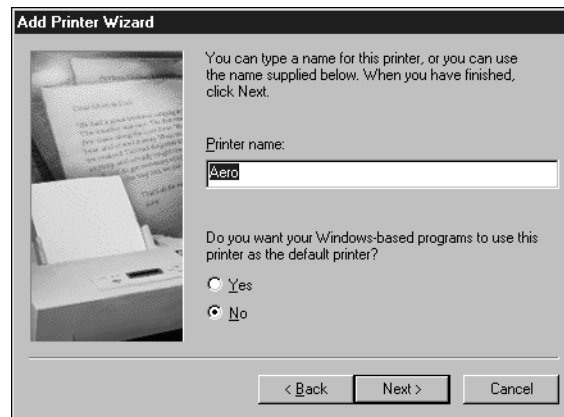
Add Printer Wizard

You can type a name for this printer, or you can use the name supplied below. When you have finished, click Next.

Printer name:

Aero

Do you want your Windows-based programs to use this printer as the default printer?

Yes

No

< Back

Next >

Cancel